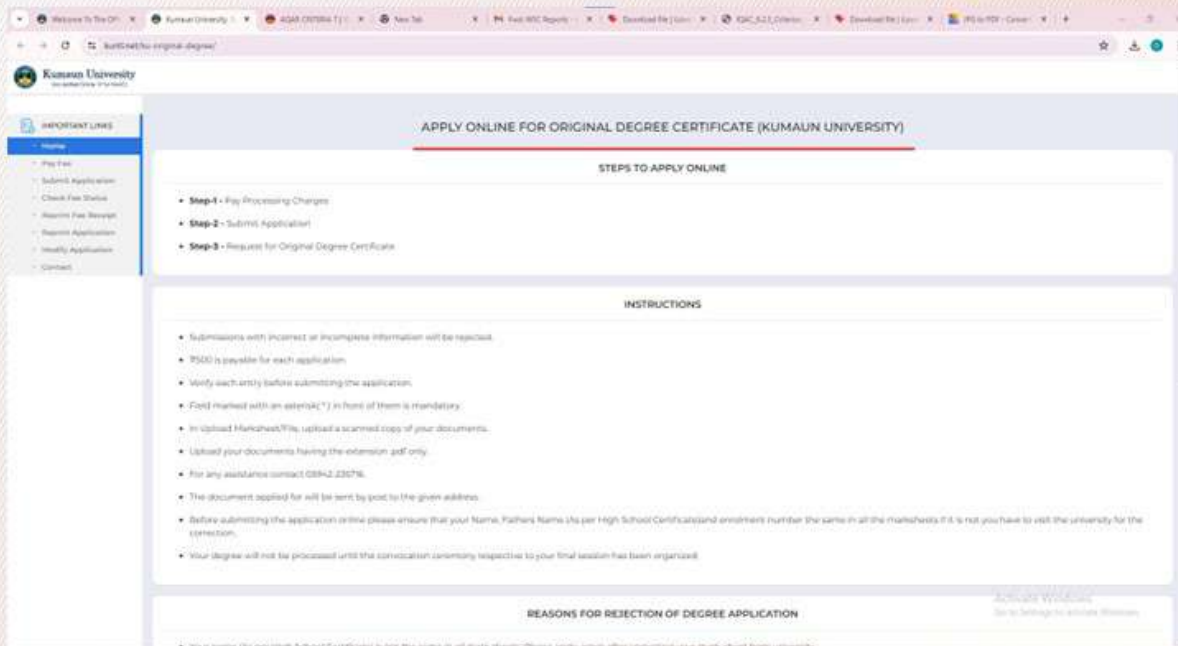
Welcome To The Off × Kumaun University × AQAR CRITERIA 7 × New Tab × Fwd: NSC Reports × Download file × IQAC_4.2.1_Criteria × Download file × JPG to PDF - Convert × +

kunonline/ku-original-degree/

Kumaun University

IMPORTANT LINKS
Home
Pay Fee
Submit Application
Check Fee Status
Reprint Fee Receipt
Reprint Application
Modify Application
Contact

APPLY ONLINE FOR ORIGINAL DEGREE CERTIFICATE (KUMAUN UNIVERSITY)

STEPS TO APPLY ONLINE

• Step-1 - Pay Processing Charges
• Step-2 - Submit Application
• Step-3 - Request for Original Degree Certificate

INSTRUCTIONS

• Submissions with incorrect or incomplete information will be rejected.
• ₹500 is payable for each application.
• Verify each entry before submitting the application.
• Field marked with an asterisk(*) in front of them is mandatory.
• In Upload Marksheet/File, upload a scanned copy of your documents.
• Upload your documents having the extension .pdf only.
• For any assistance contact 05942-235716.
• The document applied for will be sent by post to the given address.
• Before submitting the application online please ensure that your Name, Fathers Name (As per High School Certificate)and enrolment number the same in all the marksheets if it is not you have to visit the university for the correction.
• Your degree will not be processed until the convocation ceremony respective to your final session has been organized.

REASONS FOR REJECTION OF DEGREE APPLICATION

Activate Windows
Go to Settings to activate Windows.

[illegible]